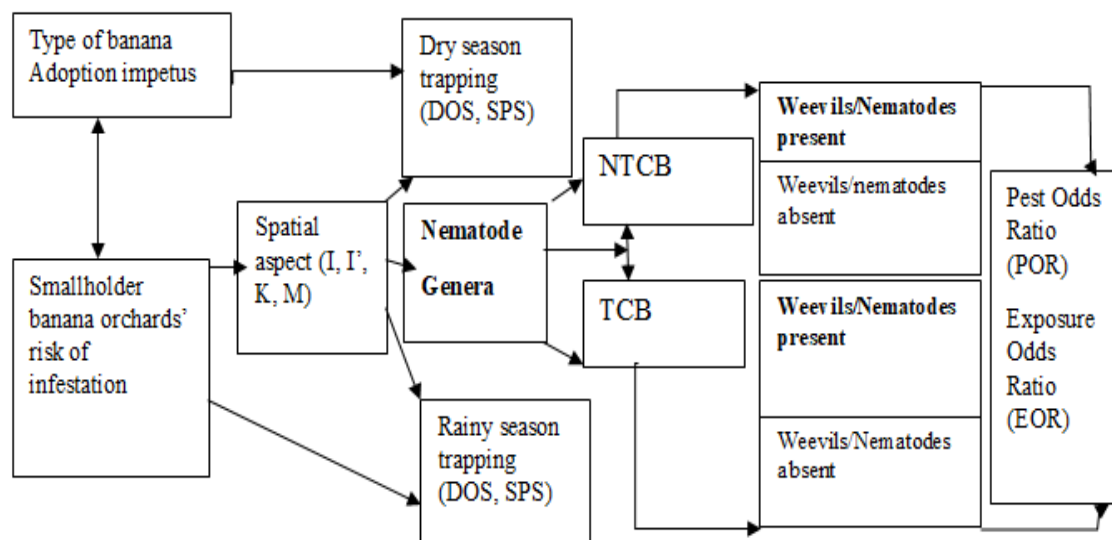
Type of banana Adoption impetus

Dry season trapping (DOS, SPS)

Smallholder banana orchards' risk of infestation

Spatial aspect (I, I', K, M)

Nematode Genera

NTCB

TCB

Weevils/Nematodes present

Weevils/nematodes absent

Weevils/Nematodes present

Weevils/Nematodes absent

Rainy season trapping (DOS, SPS)

Pest Odds Ratio (POR)

Exposure Odds Ratio (EOR)